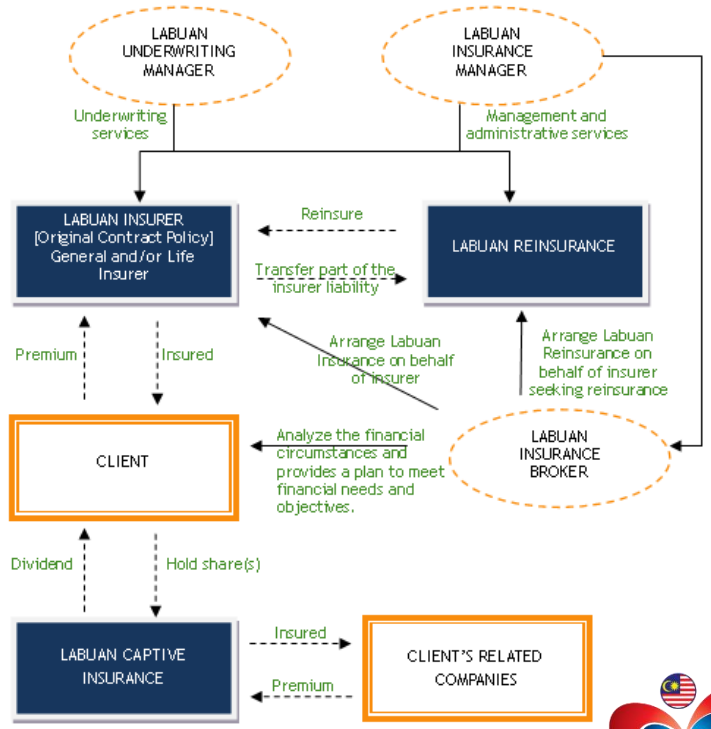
LABUAN UNDERWRITING MANAGER

LABUAN INSURANCE MANAGER

Underwriting services

Management and administrative services

LABUAN INSURER [Original Contract Policy] General and/or Life Insurer

Reinsure

LABUAN REINSURANCE

Transfer part of the insurer liability

Premium

Insured

Arrange Labuan Insurance on behalf of insurer

Arrange Labuan Reinsurance on behalf of insurer seeking reinsurance

CLIENT

Analyze the financial circumstances and provides a plan to meet financial needs and objectives.

LABUAN INSURANCE BROKER

Dividend

Hold share(s)

LABUAN CAPTIVE INSURANCE

Insured

Premium

CLIENT'S RELATED COMPANIES